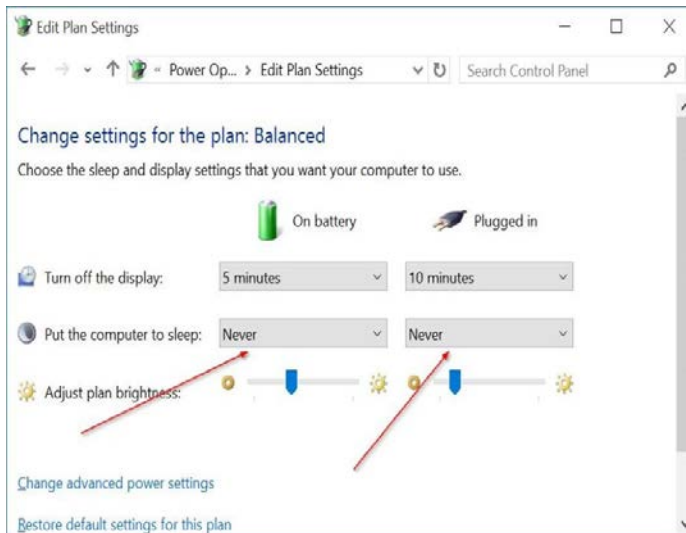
Edit Plan Settings

« Power Op... > Edit Plan Settings

Search Control Panel

Change settings for the plan: Balanced

Choose the sleep and display settings that you want your computer to use.

On battery

Plugged in

Turn off the display:

5 minutes

10 minutes

Put the computer to sleep:

Never

Never

Adjust plan brightness:

Change advanced power settings

Restore default settings for this plan